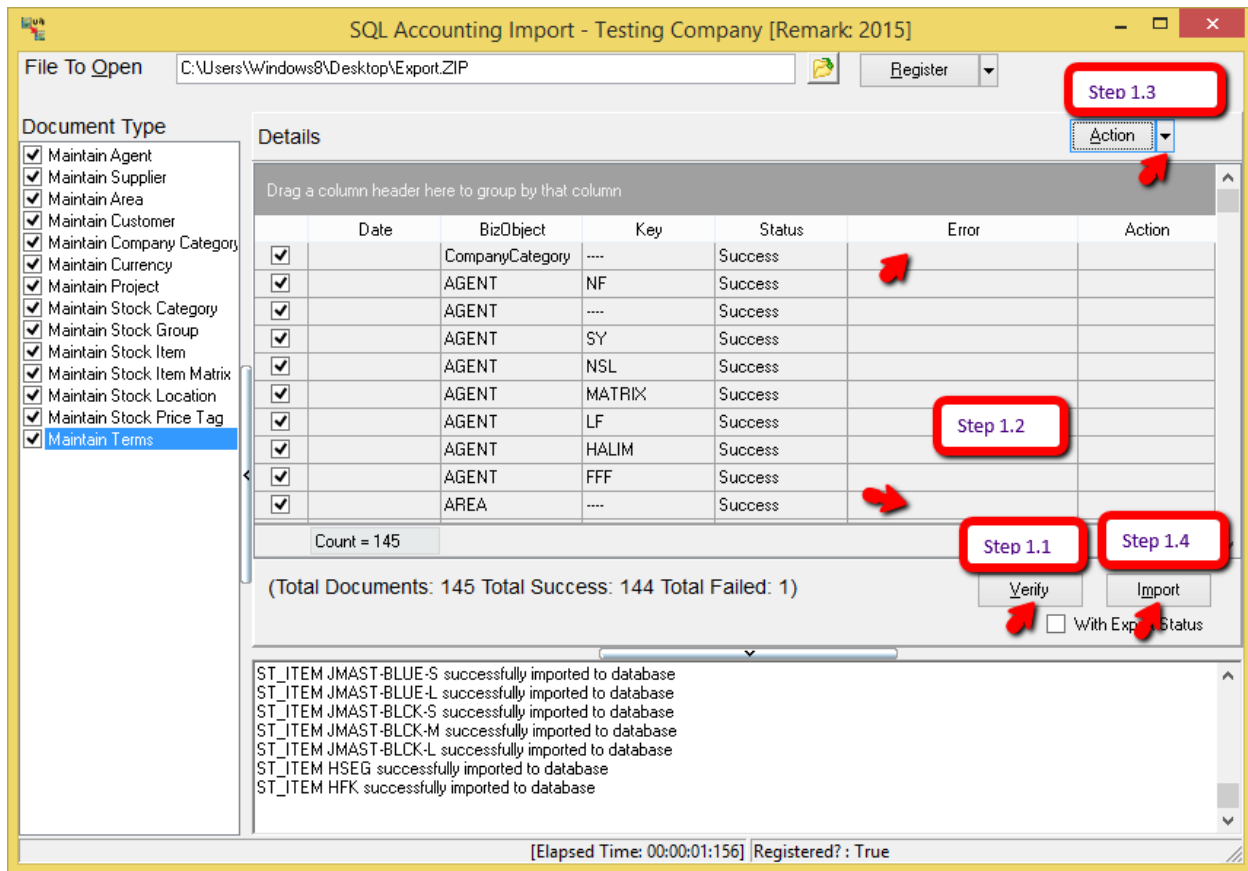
SQL Accounting Import - Testing Company [Remark: 2015]

File To Open C:\Users\Windows8\Desktop\Export.ZIP Register

Step 1.3

Document Type

☑ Maintain Agent
☑ Maintain Supplier
☑ Maintain Area
☑ Maintain Customer
☑ Maintain Company Category
☑ Maintain Currency
☑ Maintain Project
☑ Maintain Stock Category
☑ Maintain Stock Group
☑ Maintain Stock Item
☑ Maintain Stock Item Matrix
☑ Maintain Stock Location
☑ Maintain Stock Price Tag
☑ Maintain Terms

Details Action

Drag a column header here to group by that column

| | Date | BizObject | Key | Status | Error | Action |
|---|---|---|---|---|---|---|
| ☑ | | CompanyCategory | ---- | Success | | |
| ☑ | | AGENT | NF | Success | | |
| ☑ | | AGENT | ---- | Success | | |
| ☑ | | AGENT | SY | Success | | |
| ☑ | | AGENT | NSL | Success | | |
| ☑ | | AGENT | MATRIX | Success | | |
| ☑ | | AGENT | LF | Success | | |
| ☑ | | AGENT | HALIM | Success | | |
| ☑ | | AGENT | FFF | Success | | |
| ☑ | | AREA | ---- | Success | | |

Step 1.2

Count = 145

Step 1.1 Step 1.4

(Total Documents: 145 Total Success: 144 Total Failed: 1)

Verify Import

With Exp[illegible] Status

ST_ITEM JMAST-BLUE-S successfully imported to database
ST_ITEM JMAST-BLUE-L successfully imported to database
ST_ITEM JMAST-BLCK-S successfully imported to database
ST_ITEM JMAST-BLCK-M successfully imported to database
ST_ITEM JMAST-BLCK-L successfully imported to database
ST_ITEM HSEG successfully imported to database
ST_ITEM HFK successfully imported to database

[Elapsed Time: 00:00:01:156] Registered? : True